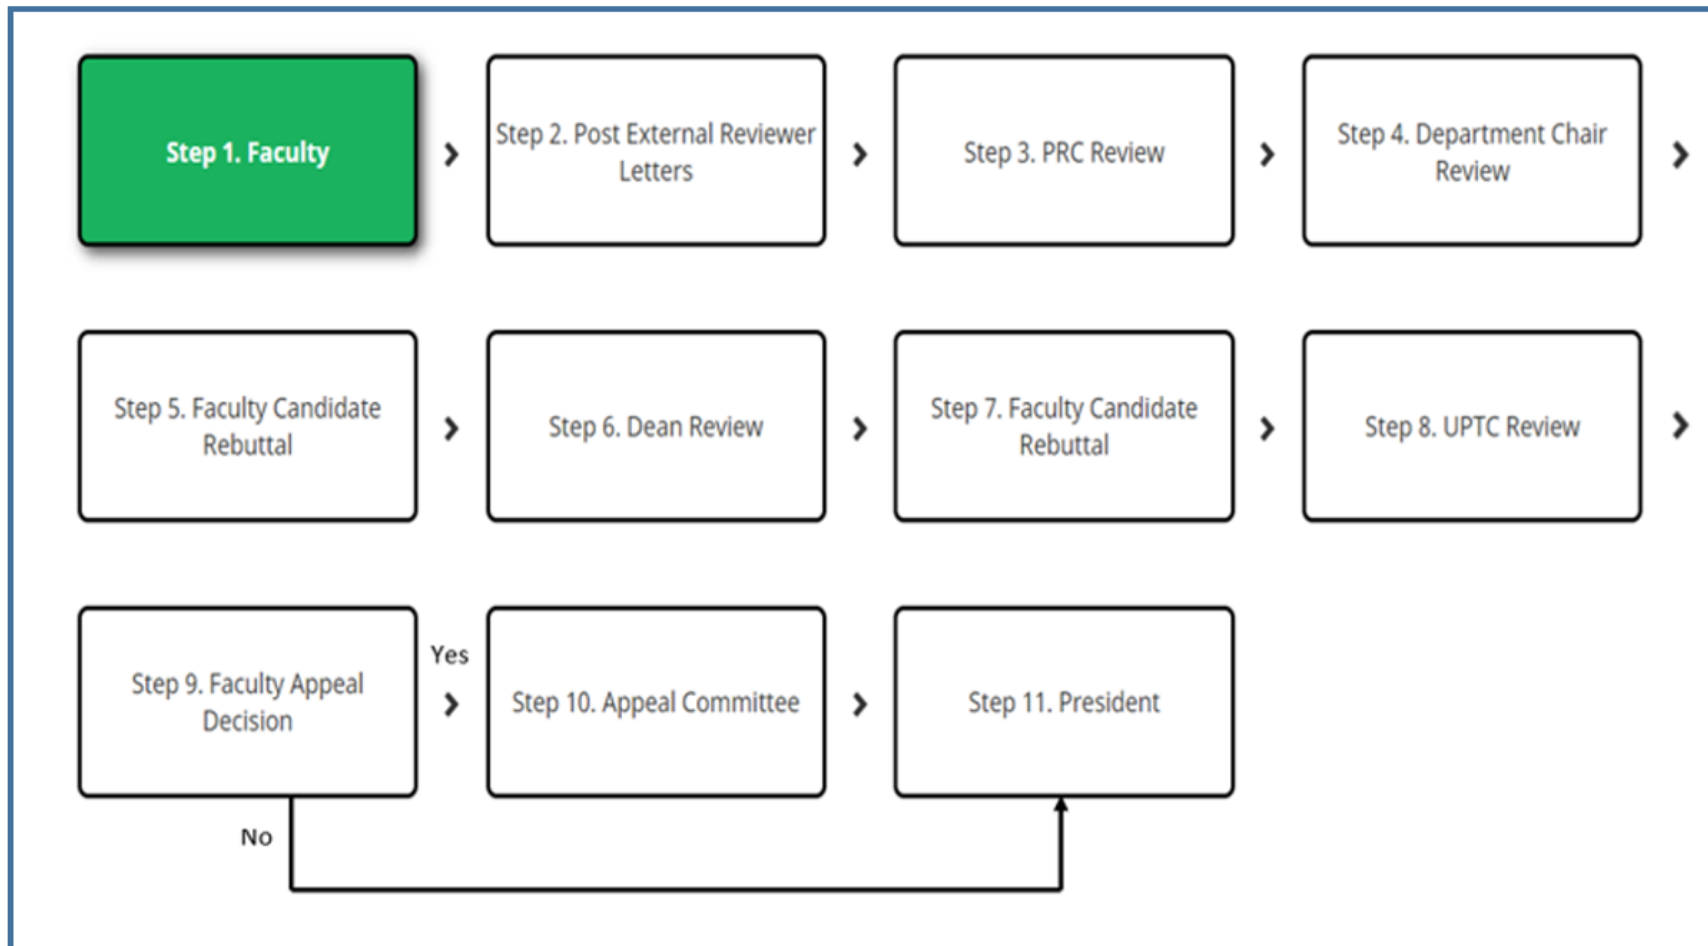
Step 1. Faculty

Step 2. Post External Reviewer Letters

Step 3. PRC Review

Step 4. Department Chair Review

Step 5. Faculty Candidate Rebuttal

Step 6. Dean Review

Step 7. Faculty Candidate Rebuttal

Step 8. UPTC Review

Step 9. Faculty Appeal Decision

Yes

Step 10. Appeal Committee

Step 11. President

No